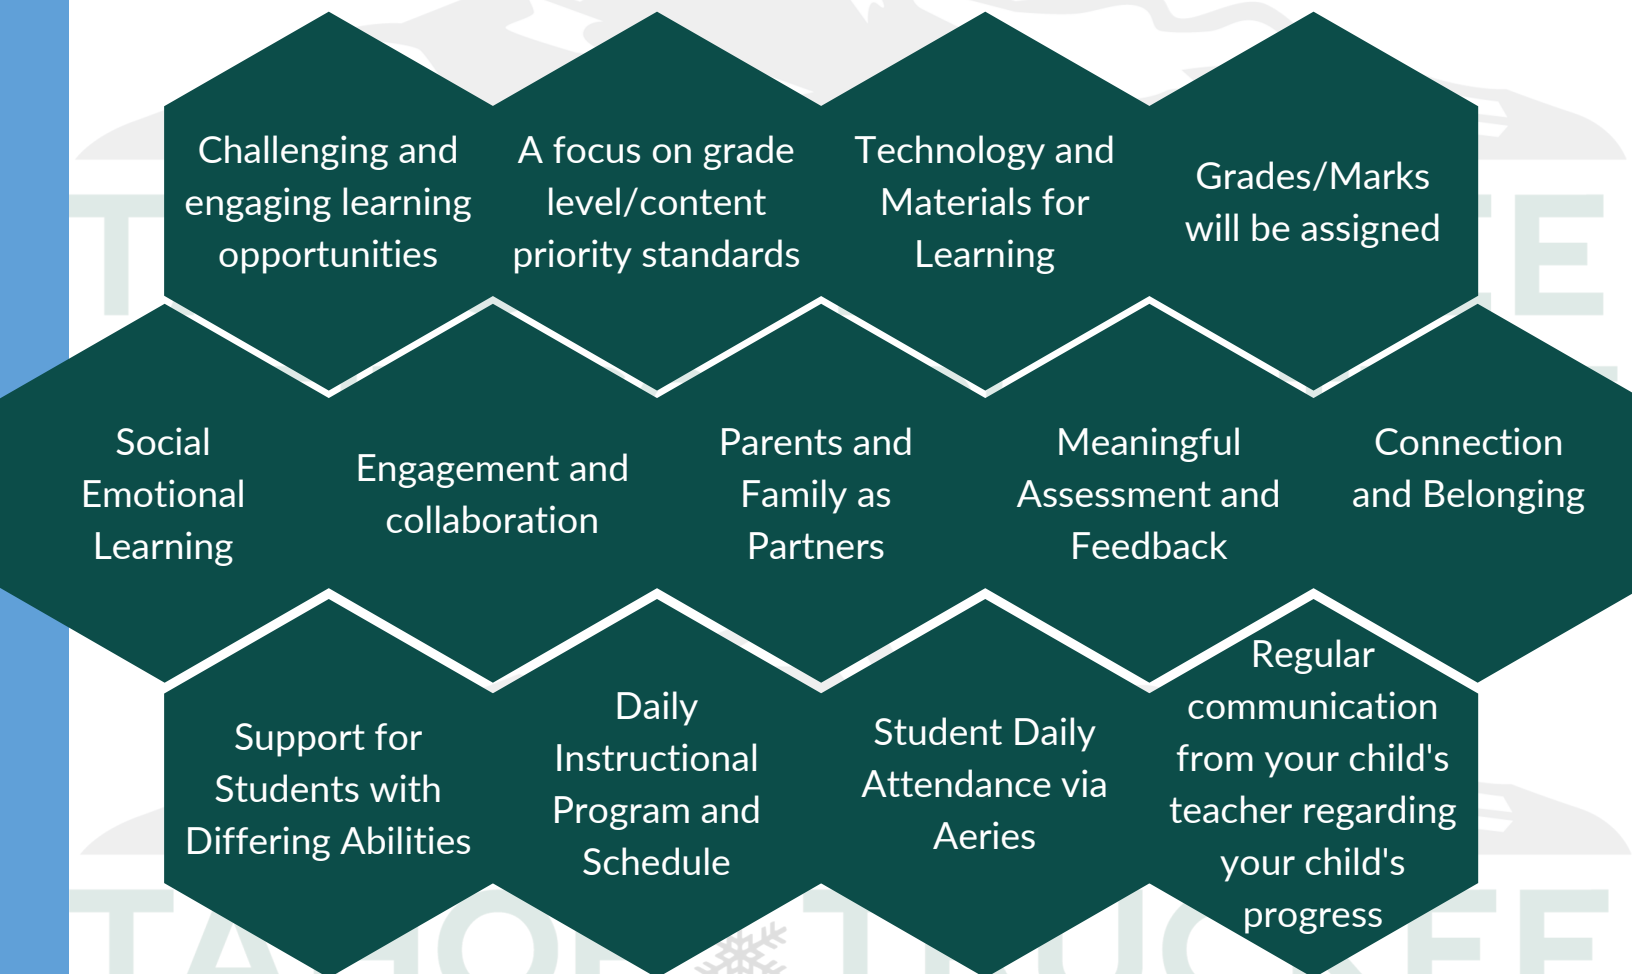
Challenging and engaging learning opportunities

A focus on grade level/content priority standards

Technology and Materials for Learning

Grades/Marks will be assigned

Social Emotional Learning

Engagement and collaboration

Parents and Family as Partners

Meaningful Assessment and Feedback

Connection and Belonging

Support for Students with Differing Abilities

Daily Instructional Program and Schedule

Student Daily Attendance via Aeries

Regular communication from your child's teacher regarding your child's progress